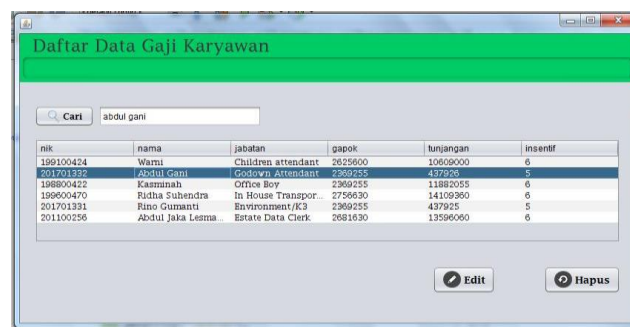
Daftar Data Gaji Karyawan

Cari abdul gani

| nik | nama | jabatan | gapok | tunjangan | insentif |
|---|---|---|---|---|---|
| 199100424 | Warni | Children attendant | 2625600 | 10609000 | 6 |
| 201701332 | Abdul Gani | Godown Attendant | 2369255 | 437926 | 5 |
| 198800422 | Kasminah | Office Boy | 2369255 | 11882055 | 6 |
| 199600470 | Ridha Suhendra | In House Transpor... | 2756630 | 14109360 | 6 |
| 201701331 | Rino Gumanti | Environment/K3 | 2369255 | 437925 | 5 |
| 201100256 | Abdul Jaka Lesma... | Estate Data Clerk | 2681630 | 13596060 | 6 |

Edit

Hapus